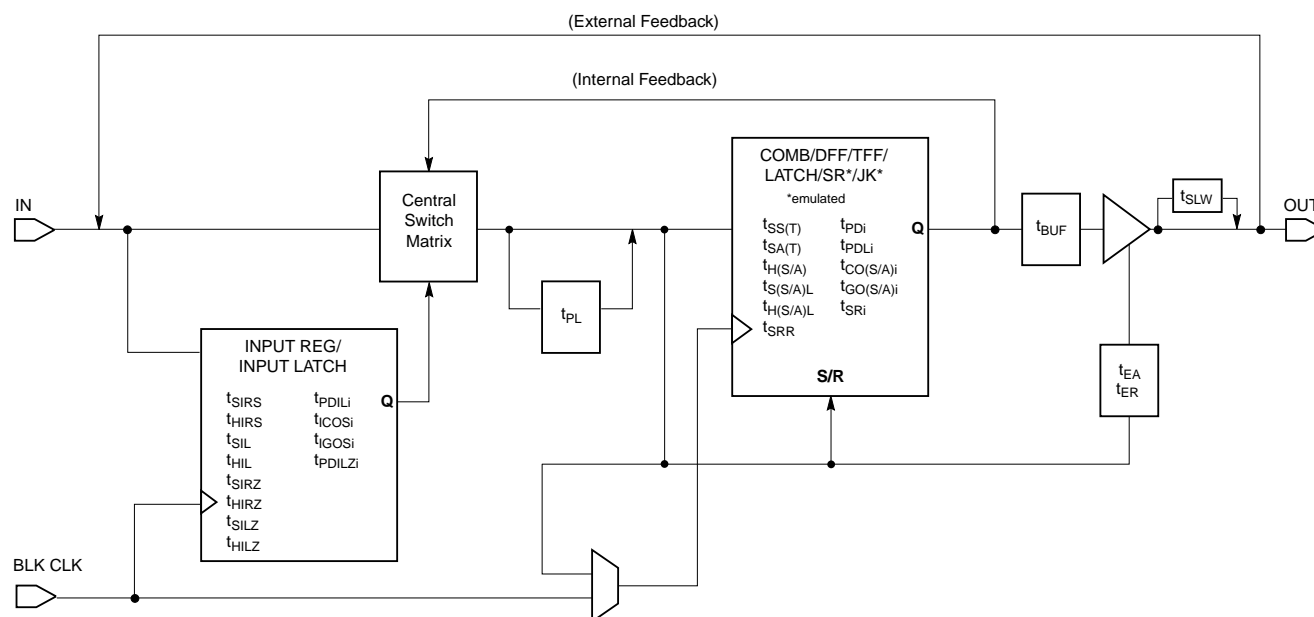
(External Feedback)

(Internal Feedback)

IN

Central Switch Matrix

$t_{PL}$

COMB/DFF/TFF/ LATCH/SR*/JK*

*emulated

$t_{SS(T)}$
$t_{SA(T)}$
$t_{H(S/A)}$
$t_{S(S/A)L}$
$t_{H(S/A)L}$
$t_{SRR}$

$t_{PDi}$
$t_{PDLi}$
$t_{CO(S/A)i}$
$t_{GO(S/A)i}$
$t_{SRi}$

Q

S/R

$t_{BUF}$

$t_{SLW}$

OUT

$t_{EA}$
$t_{ER}$

INPUT REG/ INPUT LATCH

$t_{SIRS}$
$t_{HIRS}$
$t_{SIL}$
$t_{HIL}$
$t_{SIRZ}$
$t_{HIRZ}$
$t_{SILZ}$
$t_{HILZ}$

$t_{PDILi}$
$t_{ICOSi}$
$t_{IGOSi}$
$t_{PDILZi}$

Q

BLK CLK